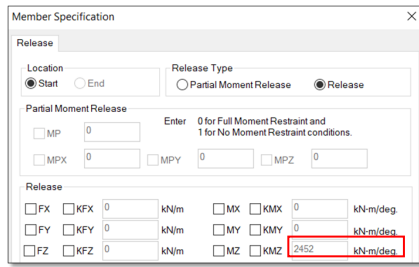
Member Specification

Release

Location
Start
End

Release Type
Partial Moment Release
Release

Partial Moment Release
MP 0
Enter 0 for Full Moment Restraint and 1 for No Moment Restraint conditions.
MPX 0
MPY 0
MPZ 0

Release
FX
KFX 0 kN/m
MX
KMX 0 kN-m/deg.
FY
KFY 0 kN/m
MY
KMY 0 kN-m/deg.
FZ
KFZ 0 kN/m
MZ
KMZ 2452 kN-m/deg.